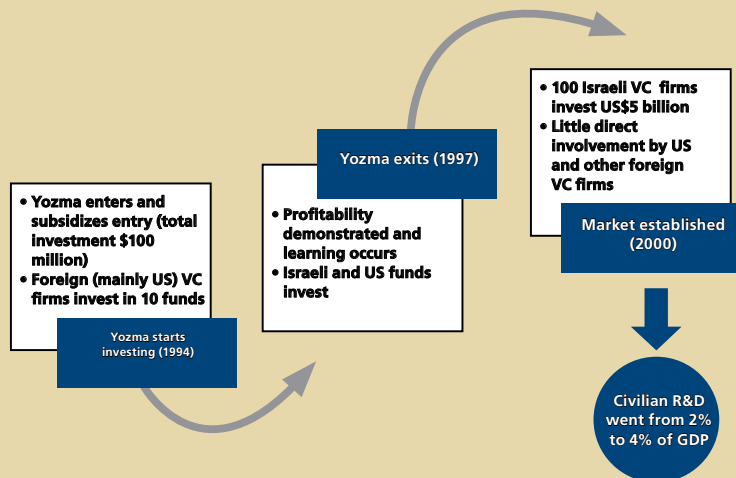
• Yozma enters and subsidizes entry (total investment $100 million)
• Foreign (mainly US) VC firms invest in 10 funds

Yozma starts investing (1994)

Yozma exits (1997)

• Profitability demonstrated and learning occurs
• Israeli and US funds invest

• 100 Israeli VC firms invest US$5 billion
• Little direct involvement by US and other foreign VC firms

Market established (2000)

Civilian R&D went from 2% to 4% of GDP